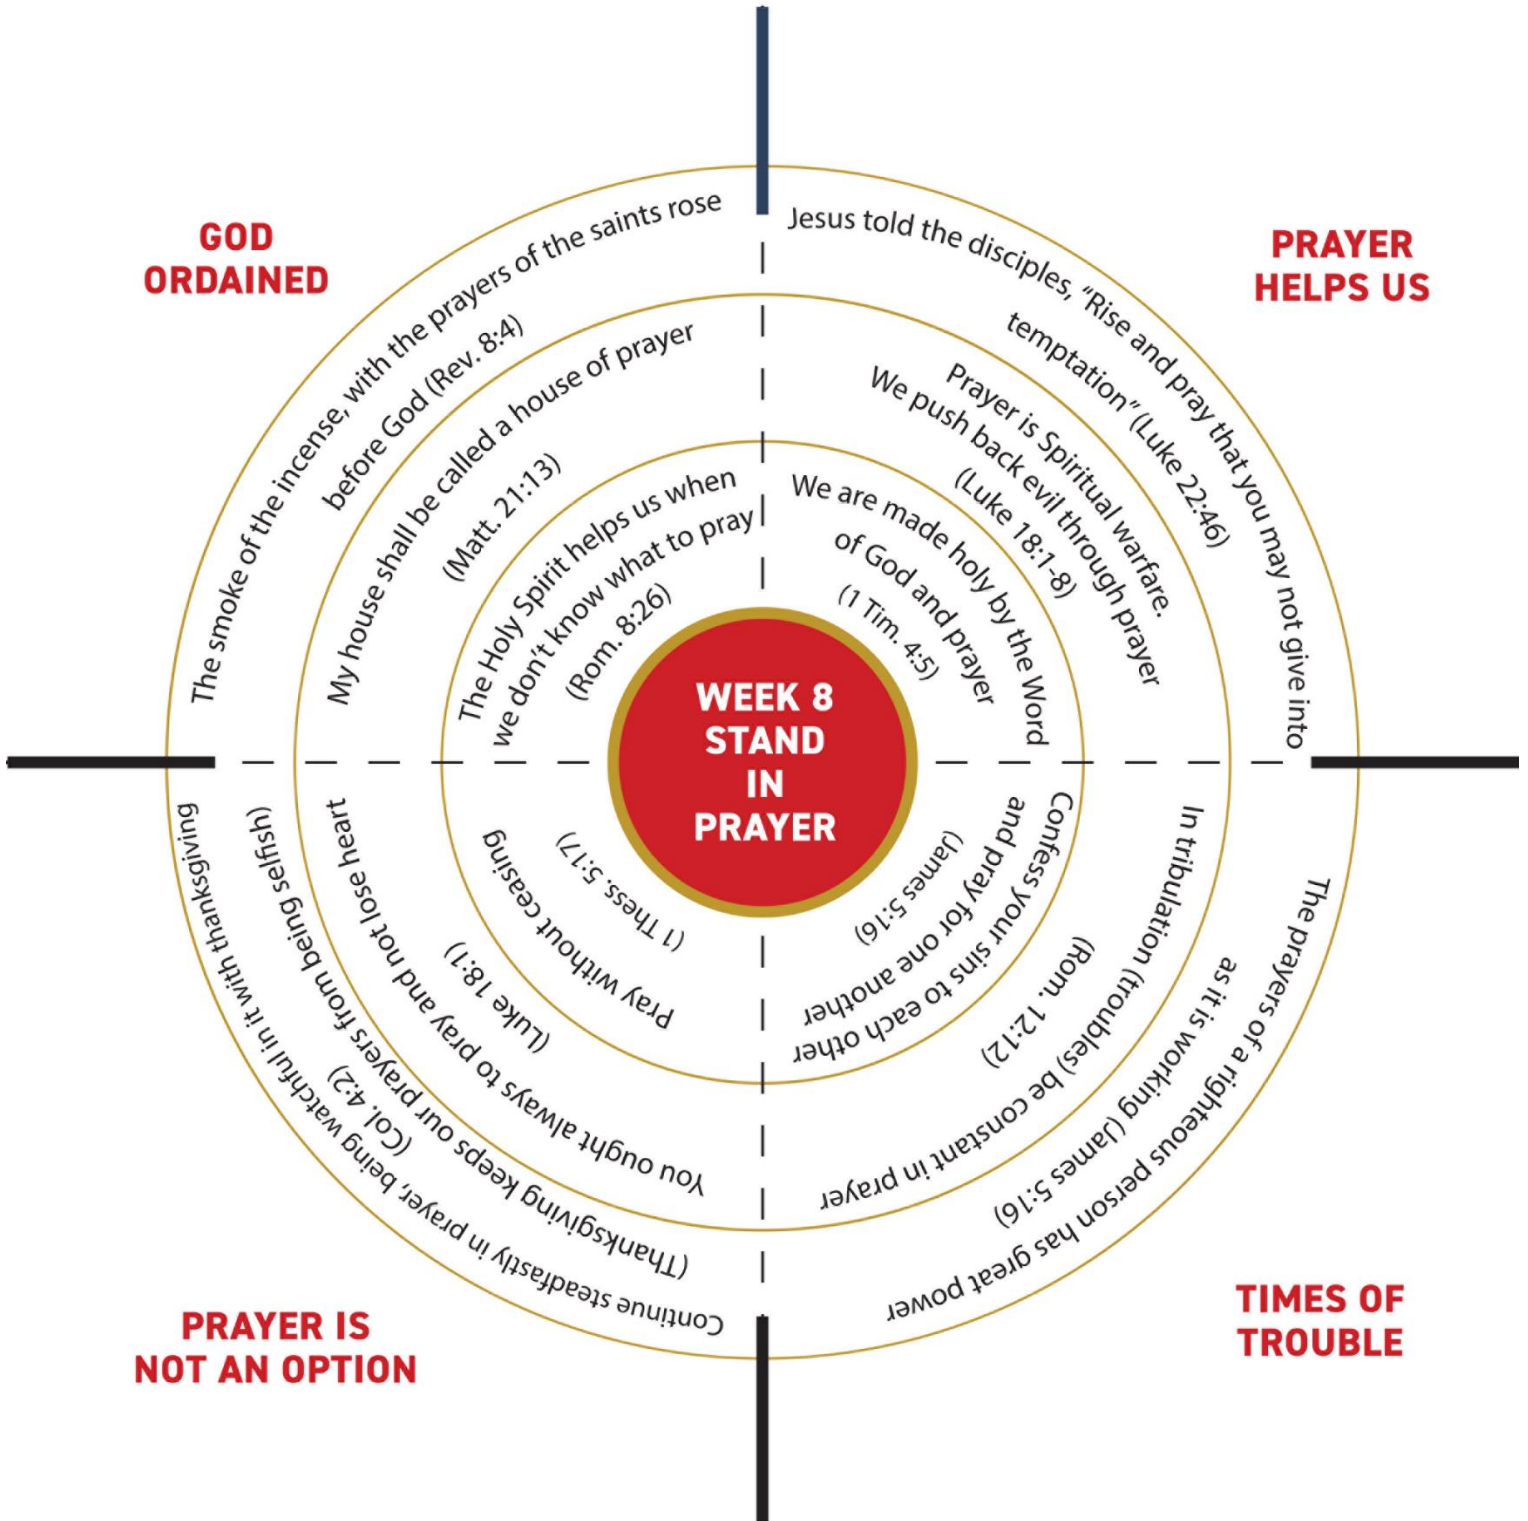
WEEK 8
STAND
IN
PRAYER

GOD ORDAINED

The smoke of the incense, with the prayers of the saints rose before God (Rev. 8:4)

My house shall be called a house of prayer (Matt. 21:13)

The Holy Spirit helps us when we don't know what to pray (Rom. 8:26)

PRAYER HELPS US

Jesus told the disciples, "Rise and pray that you may not give into temptation" (Luke 22:46)

Prayer is Spiritual warfare. We push back evil through prayer (Luke 18:1-8)

We are made holy by the Word of God and prayer (1 Tim. 4:5)

PRAYER IS NOT AN OPTION

Continue steadfastly in prayer, being watchful in it with thanksgiving (Col. 4:2)

(Thanksgiving keeps our prayers from being selfish)

You ought always to pray and not lose heart (Luke 18:1)

Pray without ceasing (1 Thess. 5:17)

TIMES OF TROUBLE

The prayers of a righteous person has great power as it is working (James 5:16)

In tribulation (troubles) be constant in prayer (Rom. 12:12)

Confess your sins to each other and pray for one another (James 5:16)